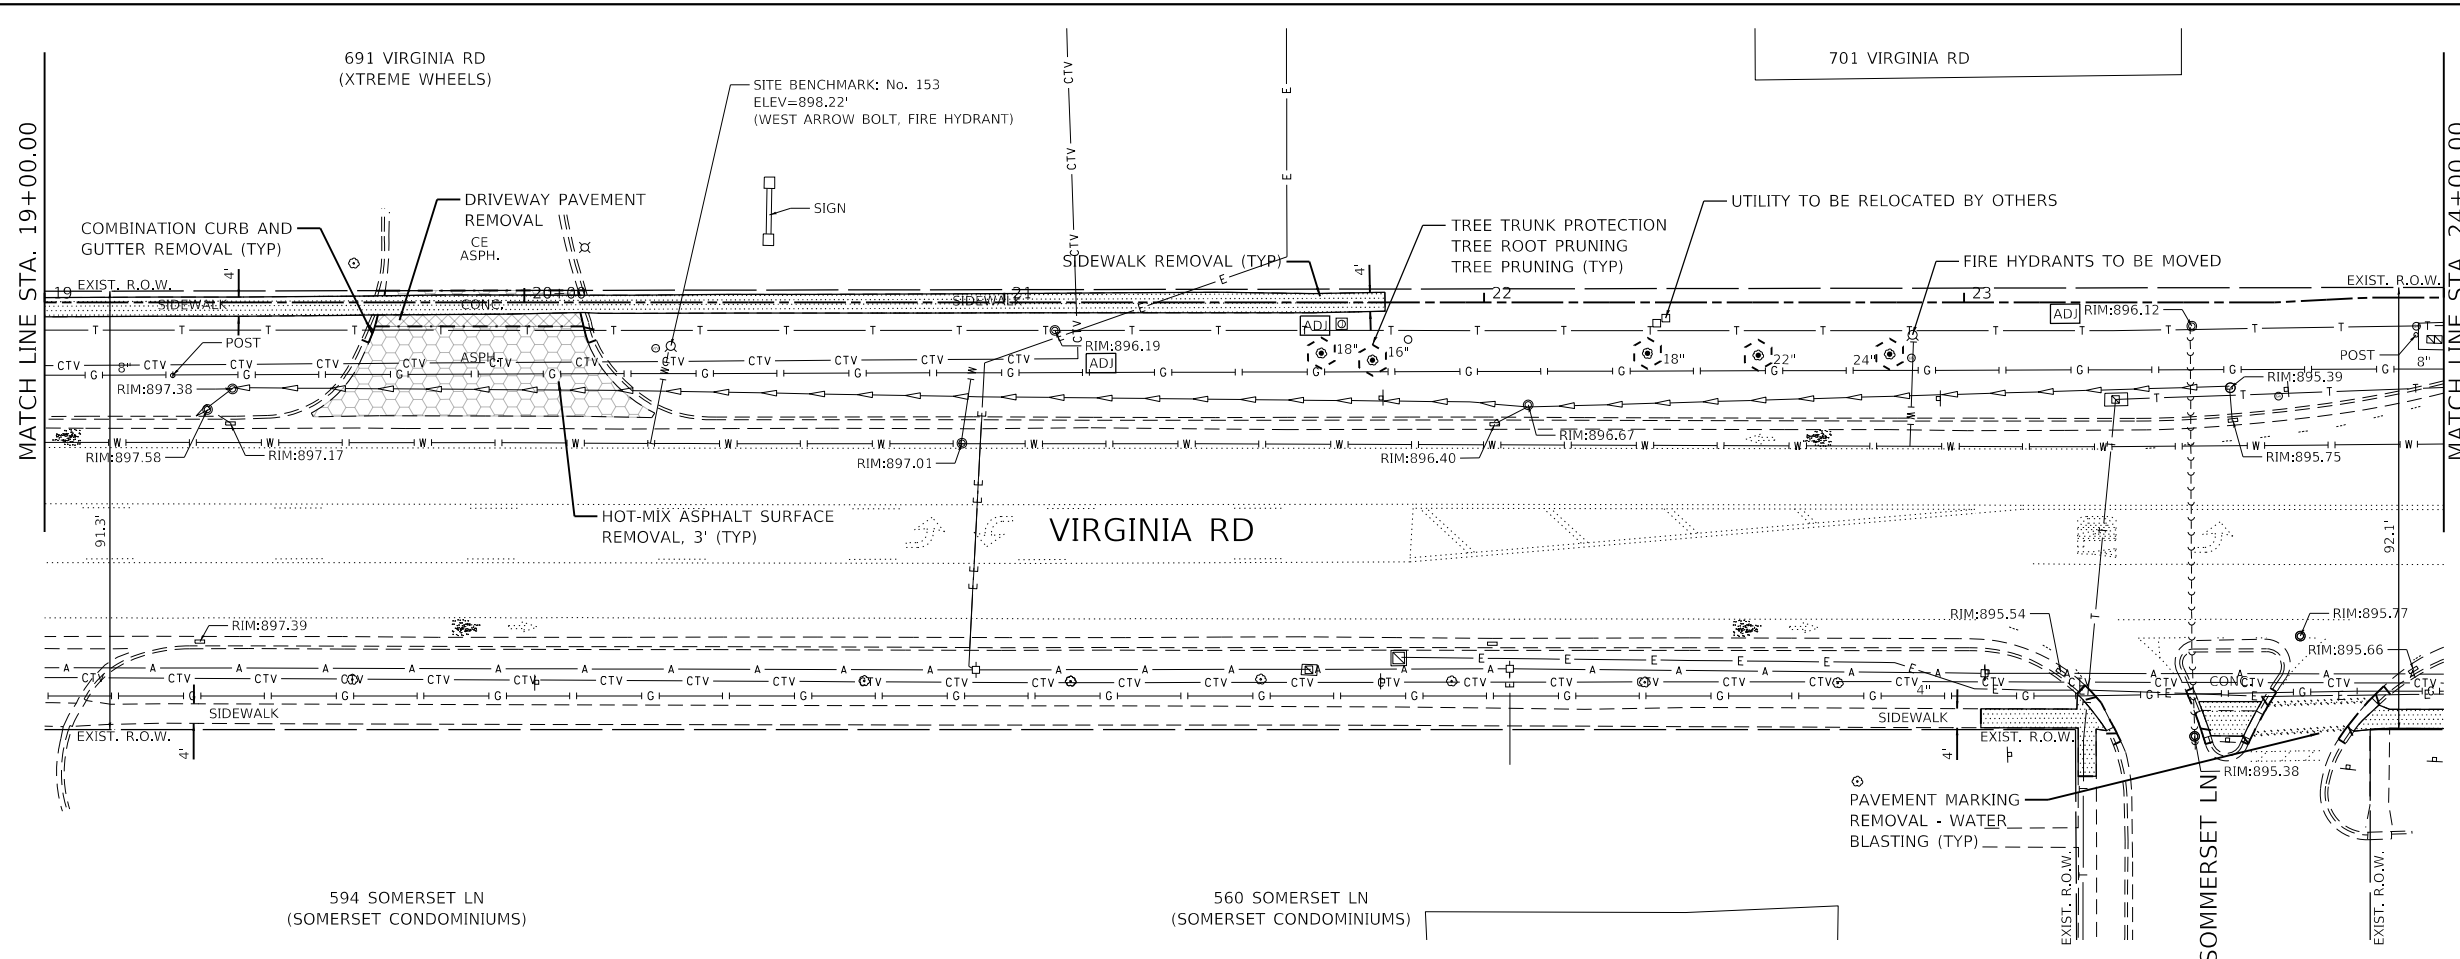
MATCH LINE STA. 19+00.00

691 VIRGINIA RD
(XTREME WHEELS)

SITE BENCHMARK: No. 153
ELEV=898.22'
(WEST ARROW BOLT, FIRE HYDRANT)

701 VIRGINIA RD

MATCH LINE STA. 24+00.00

SIGN

COMBINATION CURB AND GUTTER REMOVAL (TYP)

DRIVEWAY PAVEMENT REMOVAL

CE
ASPH.

SIDEWALK REMOVAL (TYP)

TREE TRUNK PROTECTION
TREE ROOT PRUNING
TREE PRUNING (TYP)

UTILITY TO BE RELOCATED BY OTHERS

FIRE HYDRANTS TO BE MOVED

19 EXIST. R.O.W.
4'
SIDEWALK
CONC.
20+00
SIDEWALK
21
4'
22
23
EXIST. R.O.W.

POST
8"
RIM:897.38
RIM:897.58
RIM:897.17
ASPH.
RIM:896.19
ADJ
ADJ
18"
16"
18"
22"
24"
ADJ
RIM:896.12
RIM:895.39
POST
8"
RIM:897.01
RIM:896.67
RIM:896.40
RIM:895.75

91.3'

HOT-MIX ASPHALT SURFACE REMOVAL, 3' (TYP)

VIRGINIA RD

92.1'

RIM:897.39
RIM:895.54
RIM:895.77
RIM:895.66
4"
CONC.
SIDEWALK
SIDEWALK
EXIST. R.O.W.
4'
EXIST. R.O.W.
4'
RIM:895.38

PAVEMENT MARKING REMOVAL - WATER BLASTING (TYP)

594 SOMERSET LN
(SOMERSET CONDOMINIUMS)

560 SOMERSET LN
(SOMERSET CONDOMINIUMS)

EXIST. R.O.W.
SOMMERSET LN
EXIST. R.O.W.